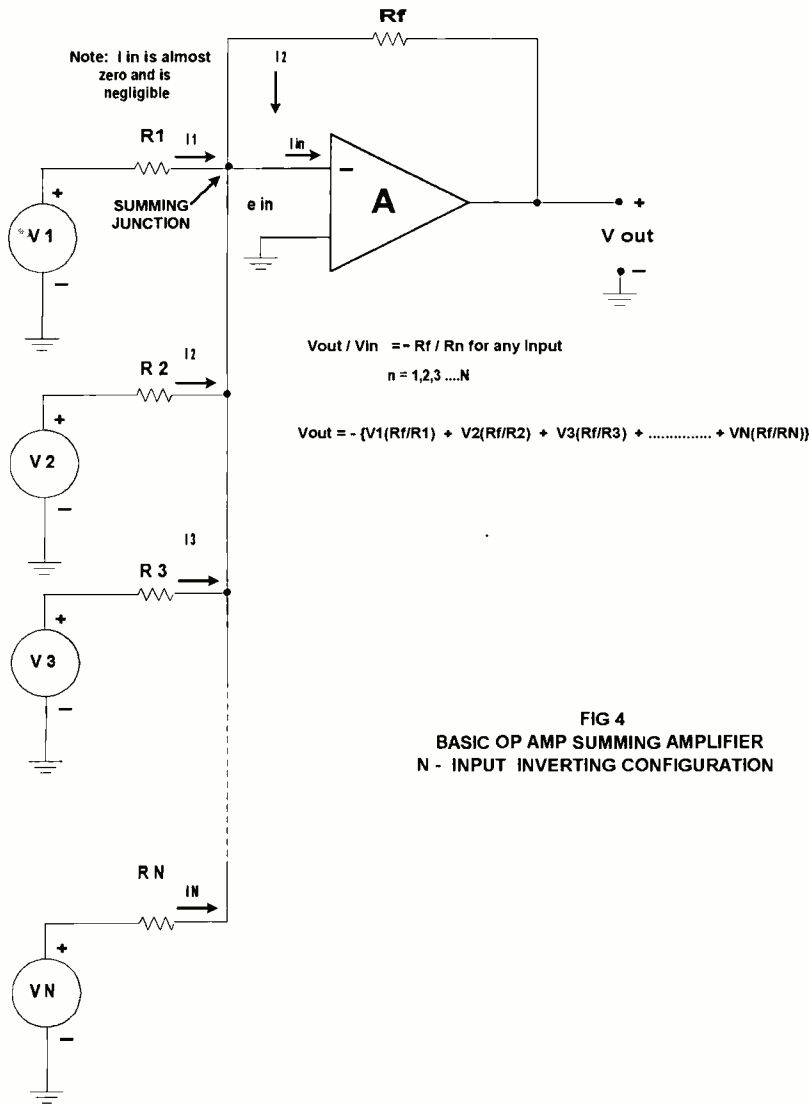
Rf

Note: I in is almost zero and is negligible

I2

R1

I1

I in

−

A

SUMMING JUNCTION

e in

+

V 1

−

V out

+

−

Vout / Vin = - Rf / Rn for any Input

n = 1,2,3 ....N

I2

R 2

+

V 2

−

Vout = - {V1(Rf/R1) + V2(Rf/R2) + V3(Rf/R3) + ............... + VN(Rf/RN)}

I3

R 3

+

V 3

−

FIG 4
BASIC OP AMP SUMMING AMPLIFIER
N - INPUT INVERTING CONFIGURATION

R N

IN

+

VN

−